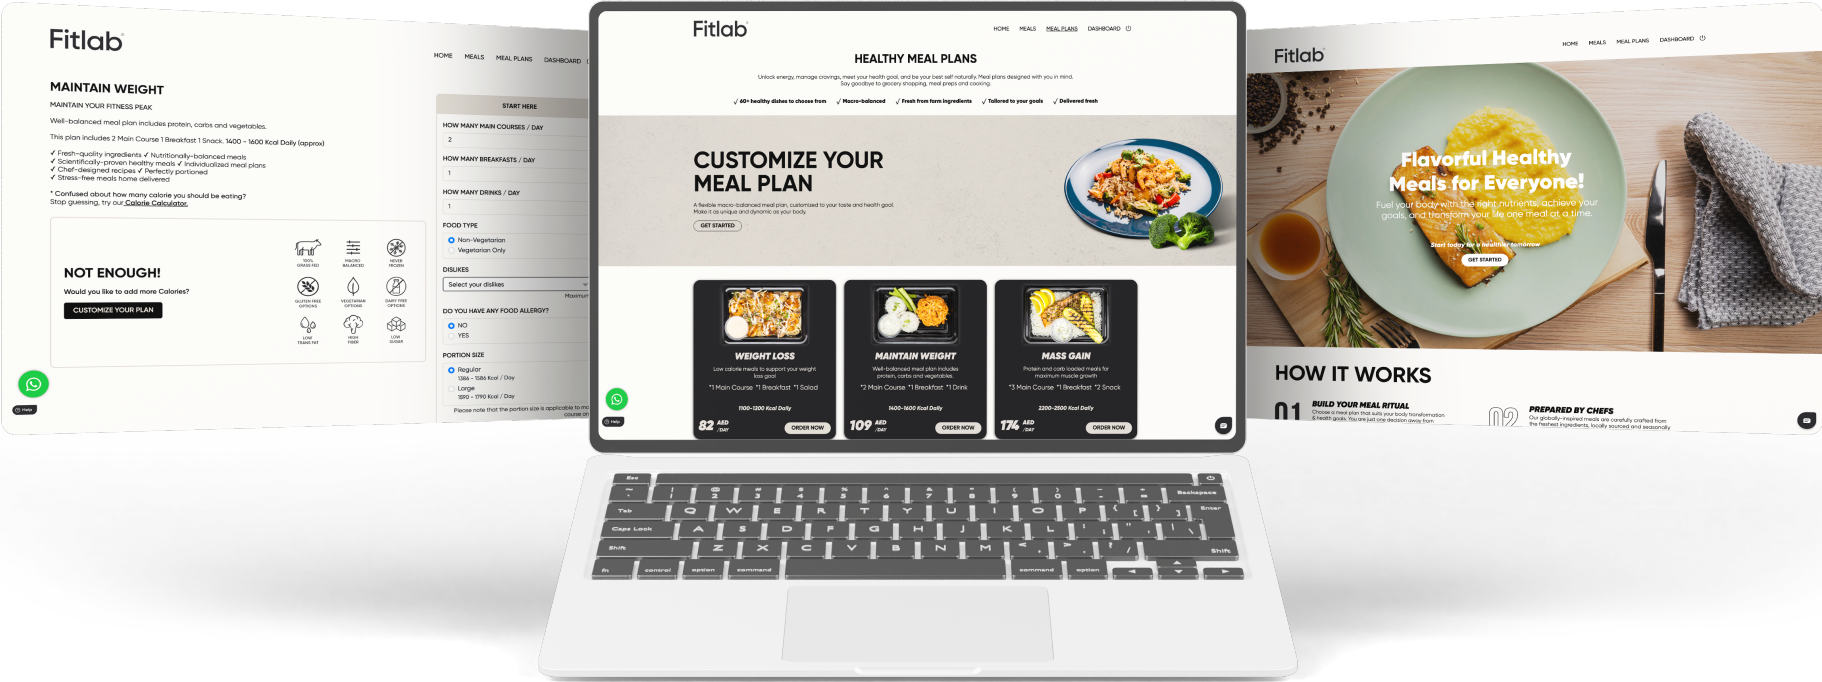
Fitlab

HOME MEALS MEAL PLANS DASHBOARD

MAINTAIN WEIGHT

MAINTAIN YOUR FITNESS PEAK

Well-balanced meal plan includes protein, carbs and vegetables.

This plan includes 2 Main Course 1 Breakfast 1 Snack. 1400 - 1600 Kcal Daily (approx)

✓ Fresh-quality ingredients ✓ Nutritionally-balanced meals
✓ Scientifically-proven healthy meals ✓ Individualized meal plans
✓ Chef-designed recipes ✓ Perfectly portioned
✓ Stress-free meals home delivered

* Confused about how many calorie you should be eating?
Stop guessing, try our Calorie Calculator.

NOT ENOUGH!

Would you like to add more Calories?

CUSTOMIZE YOUR PLAN

100% GRASS FED
MACRO BALANCED
NEVER FROZEN
GLUTEN FREE OPTIONS
VEGETARIAN OPTIONS
DAIRY FREE OPTIONS
LOW TRANS FAT
HIGH FIBER
LOW SUGAR

START HERE

HOW MANY MAIN COURSES / DAY
2
HOW MANY BREAKFASTS / DAY
1
HOW MANY DRINKS / DAY
1

FOOD TYPE
Non-Vegetarian
Vegetarian Only

DISLIKES
Select your dislikes
Maximum

DO YOU HAVE ANY FOOD ALLERGY?
NO
YES

PORTION SIZE
Regular
1386 - 1586 Kcal / Day
Large
1590 - 1790 Kcal / Day

Please note that the portion size is applicable to main course on

Help

Fitlab

HOME MEALS MEAL PLANS DASHBOARD

HEALTHY MEAL PLANS

Unlock energy, manage cravings, meet your health goal, and be your best self naturally. Meal plans designed with you in mind. Say goodbye to grocery shopping, meal preps and cooking.

✓ 60+ healthy dishes to choose from ✓ Macro-balanced ✓ Fresh from farm ingredients ✓ Tailored to your goals ✓ Delivered fresh

CUSTOMIZE YOUR MEAL PLAN

A flexible macro-balanced meal plan, customized to your taste and health goal. Make it as unique and dynamic as your body.

GET STARTED

WEIGHT LOSS
Low calorie meals to support your weight loss goal
*1 Main Course *1 Breakfast *1 Salad
1100-1200 Kcal Daily
82 AED /DAY
ORDER NOW

MAINTAIN WEIGHT
Well-balanced meal plan includes protein, carbs and vegetables.
*2 Main Course *1 Breakfast *1 Drink
1400-1600 Kcal Daily
109 AED /DAY
ORDER NOW

MASS GAIN
Protein and carb loaded meals for maximum muscle growth
*3 Main Course *1 Breakfast *2 Snack
2200-2500 Kcal Daily
174 AED /DAY
ORDER NOW

Help

Fitlab

HOME MEALS MEAL PLANS DASHBOARD

Flavorful Healthy Meals for Everyone!

Fuel your body with the right nutrients, achieve your goals, and transform your life one meal at a time.

Start today for a healthier tomorrow

GET STARTED

HOW IT WORKS

01 BUILD YOUR MEAL RITUAL
Choose a meal plan that suits your body transformation & health goals. You are just one decision away from

02 PREPARED BY CHEFS
Our globally-inspired meals are carefully crafted from the freshest ingredients, locally sourced and seasonally

Esc
Tab
Caps Lock
Shift
fn control option command
command option
Backspace
Enter
Shift
Q W E R T Y U I O P
A S D F G H J K L
Z X C V B N M